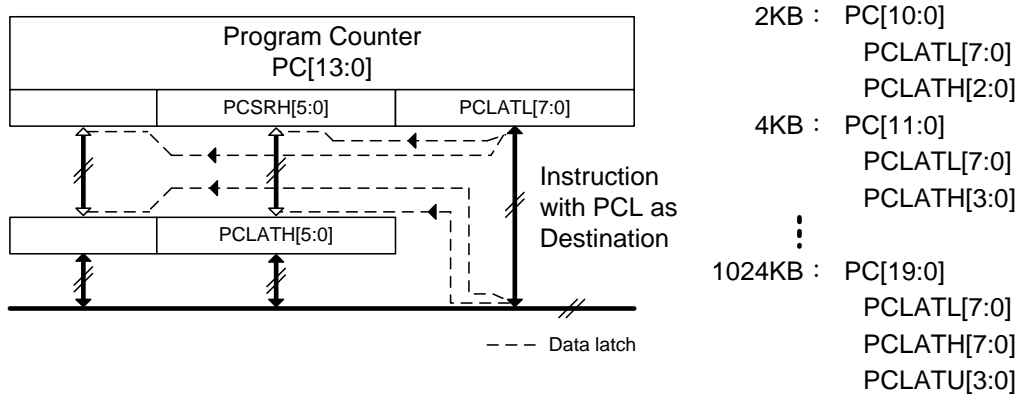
Program Counter
PC[13:0]

PCSRH[5:0]

PCLATL[7:0]

Instruction with PCL as Destination

PCLATH[5:0]

Data latch

2KB : PC[10:0]
PCLATL[7:0]
PCLATH[2:0]

4KB : PC[11:0]
PCLATL[7:0]
PCLATH[3:0]

⋮

1024KB : PC[19:0]
PCLATL[7:0]
PCLATH[7:0]
PCLATU[3:0]